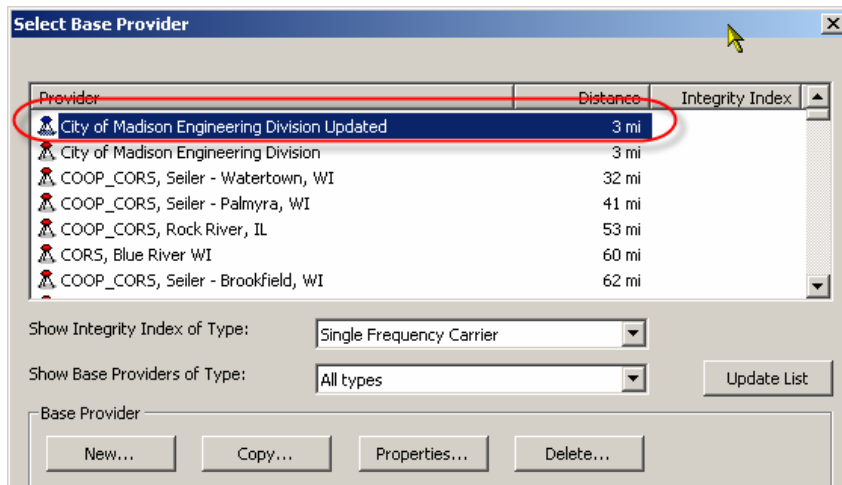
Select Base Provider

| Provider | Distance | Integrity Index |
|---|---|---|
| City of Madison Engineering Division Updated | 3 mi | |
| City of Madison Engineering Division | 3 mi | |
| COOP_CORS, Seiler - Watertown, WI | 32 mi | |
| COOP_CORS, Seiler - Palmyra, WI | 41 mi | |
| COOP_CORS, Rock River, IL | 53 mi | |
| CORS, Blue River WI | 60 mi | |
| COOP_CORS, Seiler - Brookfield, WI | 62 mi | |

Show Integrity Index of Type: Single Frequency Carrier

Show Base Providers of Type: All types

Update List

Base Provider

New... Copy... Properties... Delete...